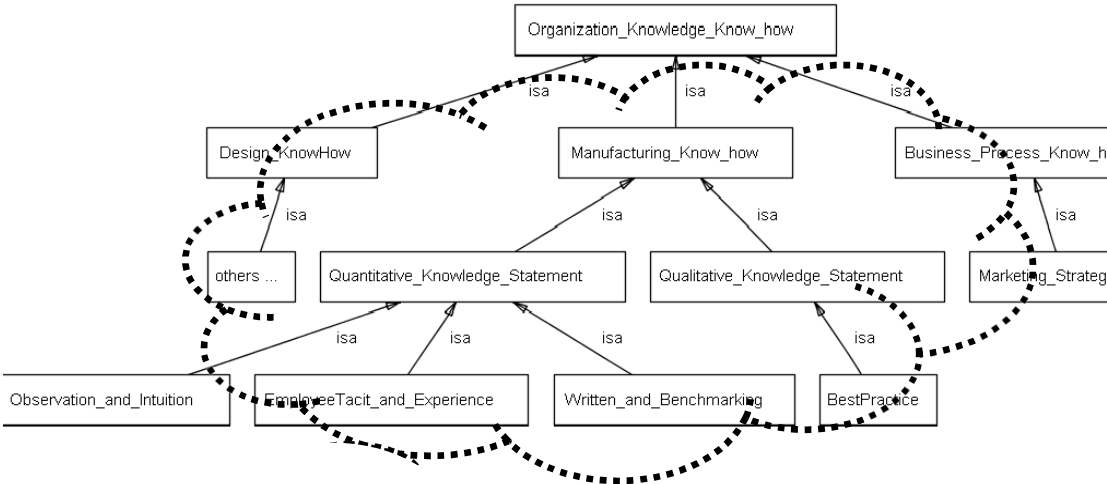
Organization_Knowledge_Know_how

isa

isa

isa

Design_KnowHow

Manufacturing_Know_how

Business_Process_Know_h

isa

isa

isa

isa

others ...

Quantitative_Knowledge_Statement

Qualitative_Knowledge_Statement

Marketing_Strateg

isa

isa

isa

isa

Observation_and_Intuition

EmployeeTacit_and_Experience

Written_and_Benchmarking

BestPractice